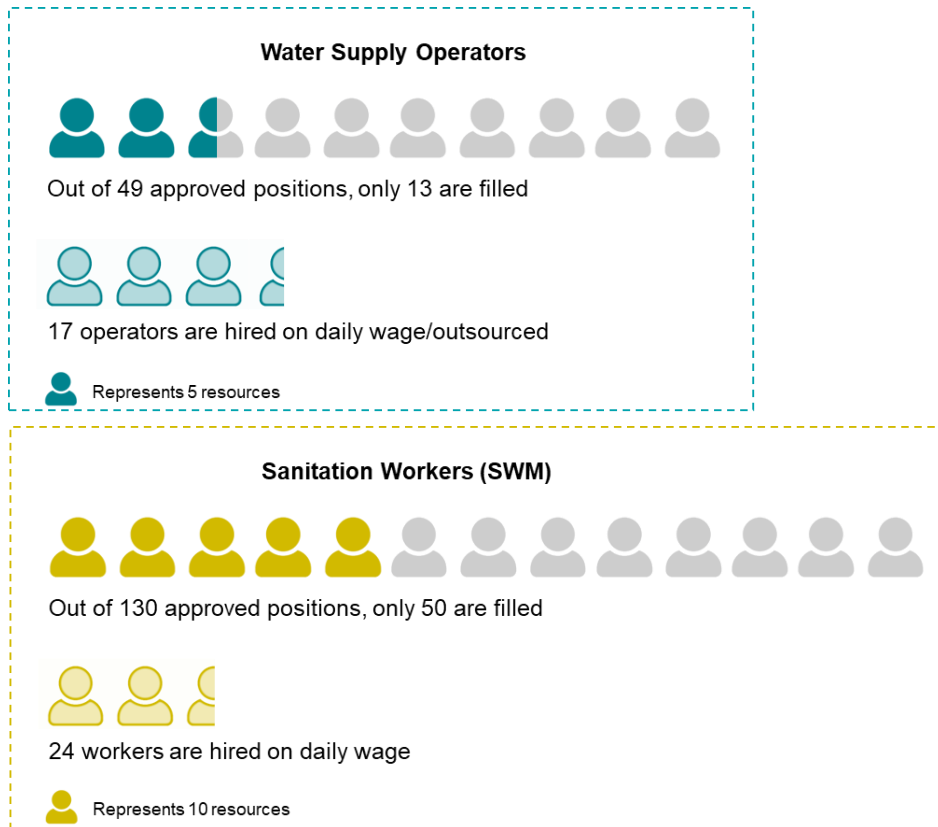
Water Supply Operators

Out of 49 approved positions, only 13 are filled

17 operators are hired on daily wage/outsourced

Represents 5 resources

Sanitation Workers (SWM)

Out of 130 approved positions, only 50 are filled

24 workers are hired on daily wage

Represents 10 resources